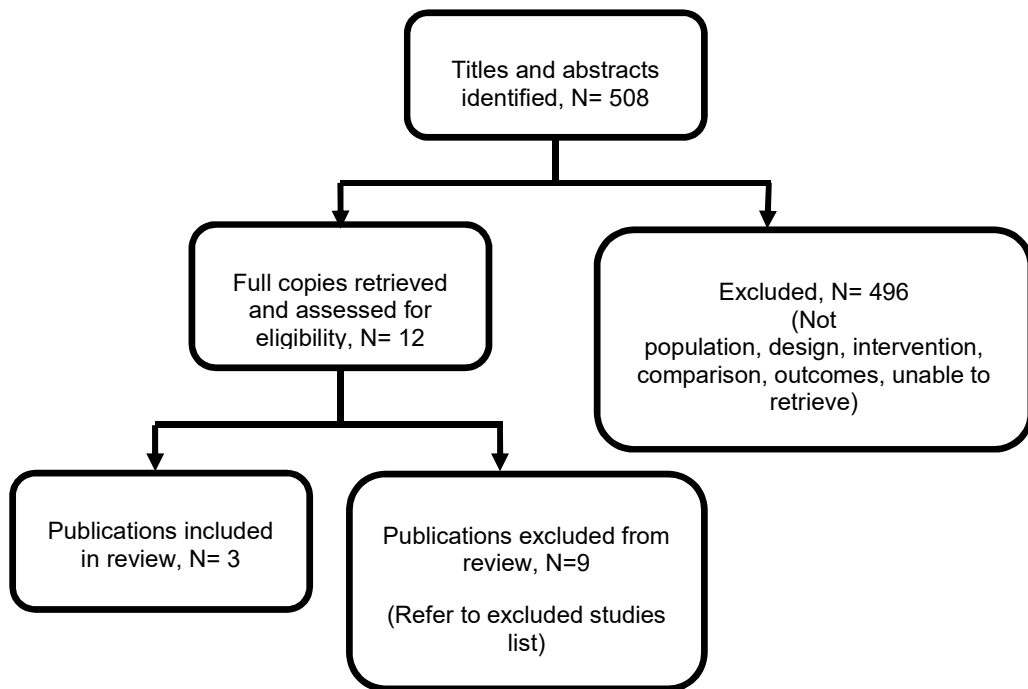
Titles and abstracts identified, N= 508

Full copies retrieved and assessed for eligibility, N= 12

Excluded, N= 496
(Not population, design, intervention, comparison, outcomes, unable to retrieve)

Publications included in review, N= 3

Publications excluded from review, N=9

(Refer to excluded studies list)